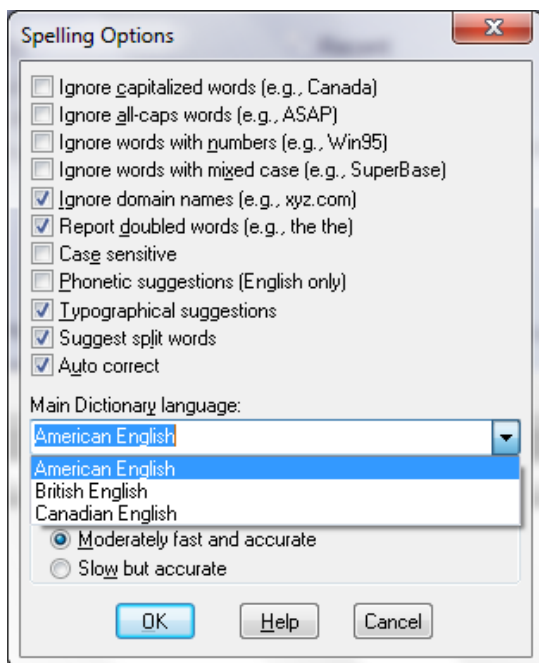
Spelling Options

Ignore capitalized words (e.g., Canada)
Ignore all-caps words (e.g., ASAP)
Ignore words with numbers (e.g., Win95)
Ignore words with mixed case (e.g., SuperBase)
Ignore domain names (e.g., xyz.com)
Report doubled words (e.g., the the)
Case sensitive
Phonetic suggestions (English only)
Typographical suggestions
Suggest split words
Auto correct

Main Dictionary language:
American English
American English
British English
Canadian English
Moderately fast and accurate
Slow but accurate

OK
Help
Cancel